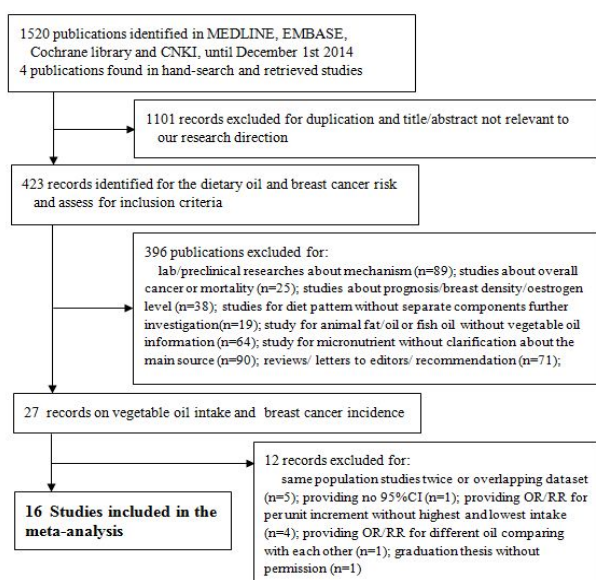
1520 publications identified in MEDLINE, EMBASE, Cochrane library and CNKI, until December 1st 2014
4 publications found in hand-search and retrieved studies

1101 records excluded for duplication and title/abstract not relevant to our research direction

423 records identified for the dietary oil and breast cancer risk and assess for inclusion criteria

396 publications excluded for:
lab/preclinical researches about mechanism (n=89); studies about overall cancer or mortality (n=25); studies about prognosis/breast density/oestrogen level (n=38); studies for diet pattern without separate components further investigation(n=19); study for animal fat/oil or fish oil without vegetable oil information (n=64); study for micronutrient without clarification about the main source (n=90); reviews/ letters to editors/ recommendation (n=71);

27 records on vegetable oil intake and breast cancer incidence

12 records excluded for:
same population studies twice or overlapping dataset (n=5); providing no 95%CI (n=1); providing OR/RR for per unit increment without highest and lowest intake (n=4); providing OR/RR for different oil comparing with each other (n=1); graduation thesis without permission (n=1)

16 Studies included in the meta-analysis